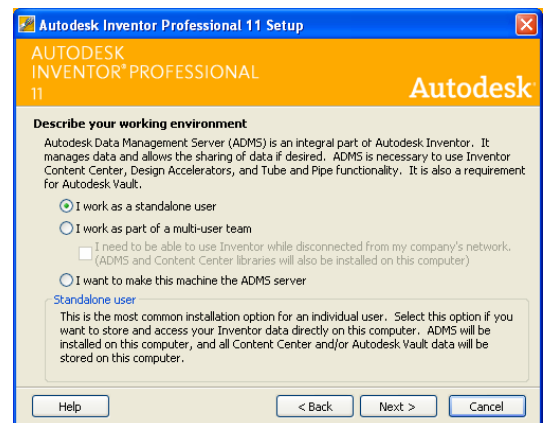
Autodesk Inventor Professional 11 Setup

AUTODESK
INVENTOR® PROFESSIONAL
11

Autodesk

Describe your working environment

Autodesk Data Management Server (ADMS) is an integral part of Autodesk Inventor. It manages data and allows the sharing of data if desired. ADMS is necessary to use Inventor Content Center, Design Accelerators, and Tube and Pipe functionality. It is also a requirement for Autodesk Vault.

I work as a standalone user

I work as part of a multi-user team

I need to be able to use Inventor while disconnected from my company's network. (ADMS and Content Center libraries will also be installed on this computer)

I want to make this machine the ADMS server

Standalone user

This is the most common installation option for an individual user. Select this option if you want to store and access your Inventor data directly on this computer. ADMS will be installed on this computer, and all Content Center and/or Autodesk Vault data will be stored on this computer.

Help

< Back

Next >

Cancel